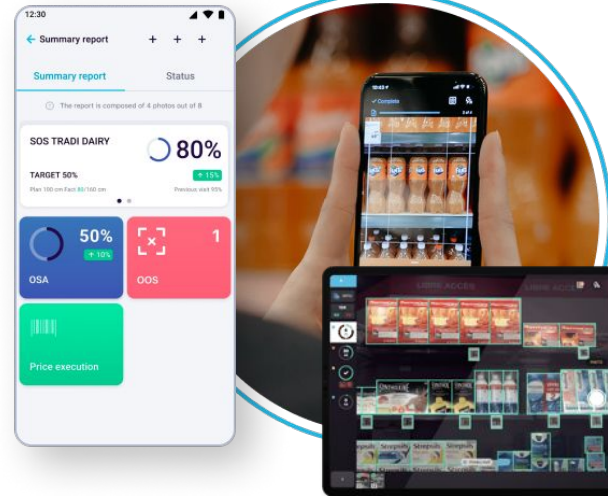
12:30

← Summary report + + +

Summary report

Status

ⓘ The report is composed of 4 photos out of 8

SOS TRADI DAIRY

80%

TARGET 50%

+ 15%

Plan 100 cm Fact 80/100 cm

Previous visit 95%

50%

+ 10%

OSA

1

OOS

Price execution

Complete

LIBRE ACCES